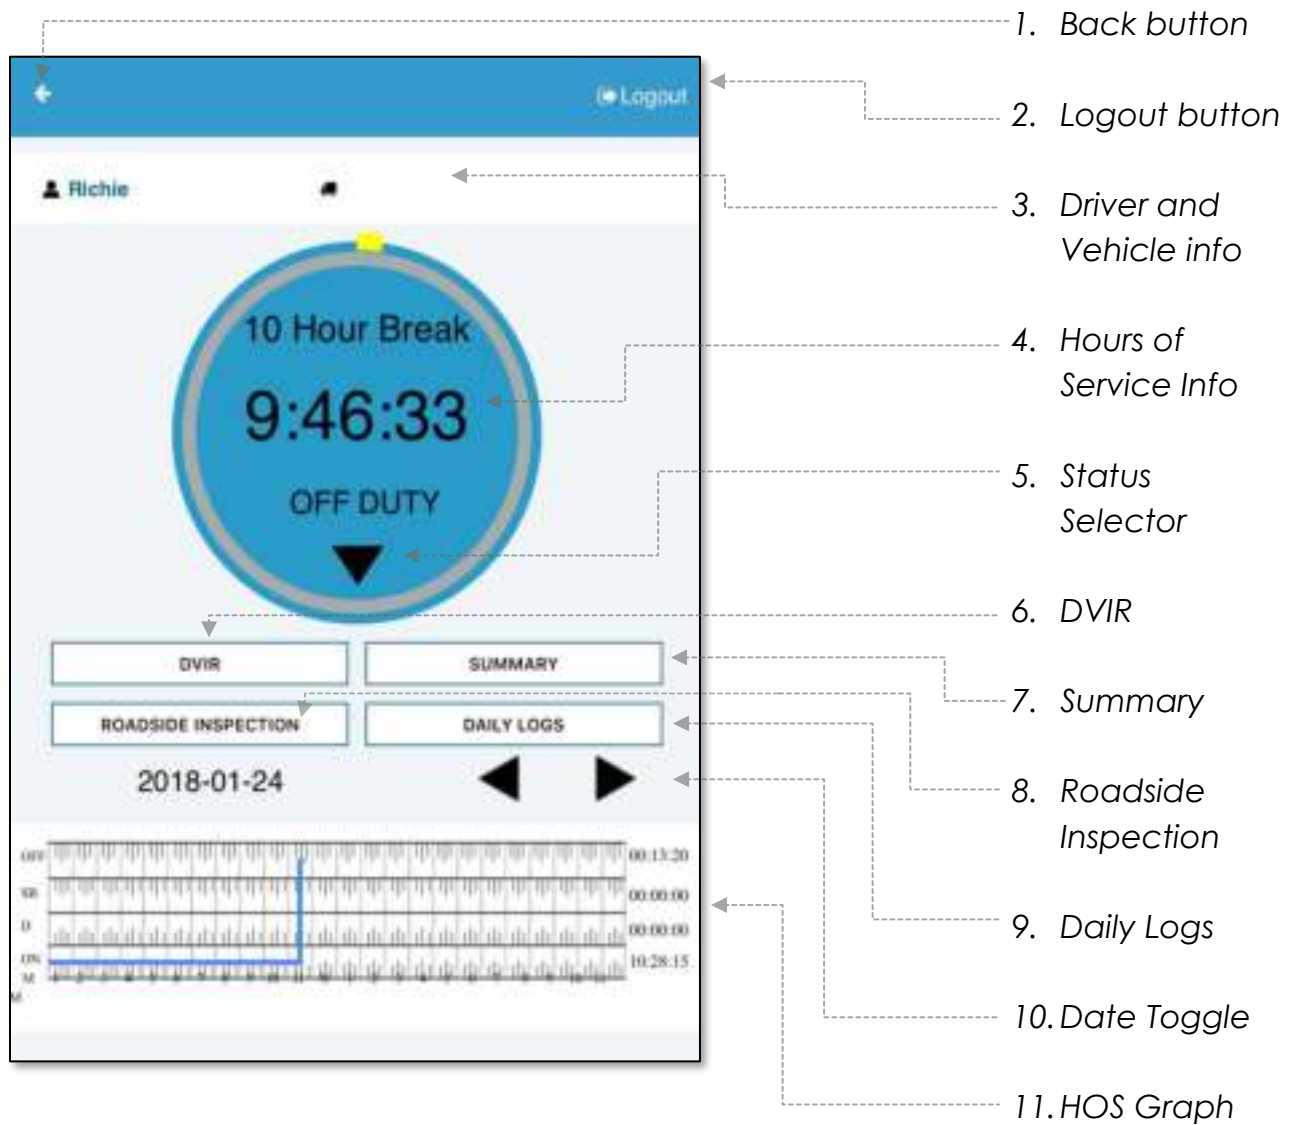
Logout

Richie

10 Hour Break

9:46:33

OFF DUTY

DVIR

SUMMARY

ROADSIDE INSPECTION

DAILY LOGS

2018-01-24

OFF

SB

D

ON

M

00:13:20

00:00:00

00:00:00

10:28:15

1. Back button

2. Logout button

3. Driver and Vehicle info

4. Hours of Service Info

5. Status Selector

6. DVIR

7. Summary

8. Roadside Inspection

9. Daily Logs

10. Date Toggle

11. HOS Graph